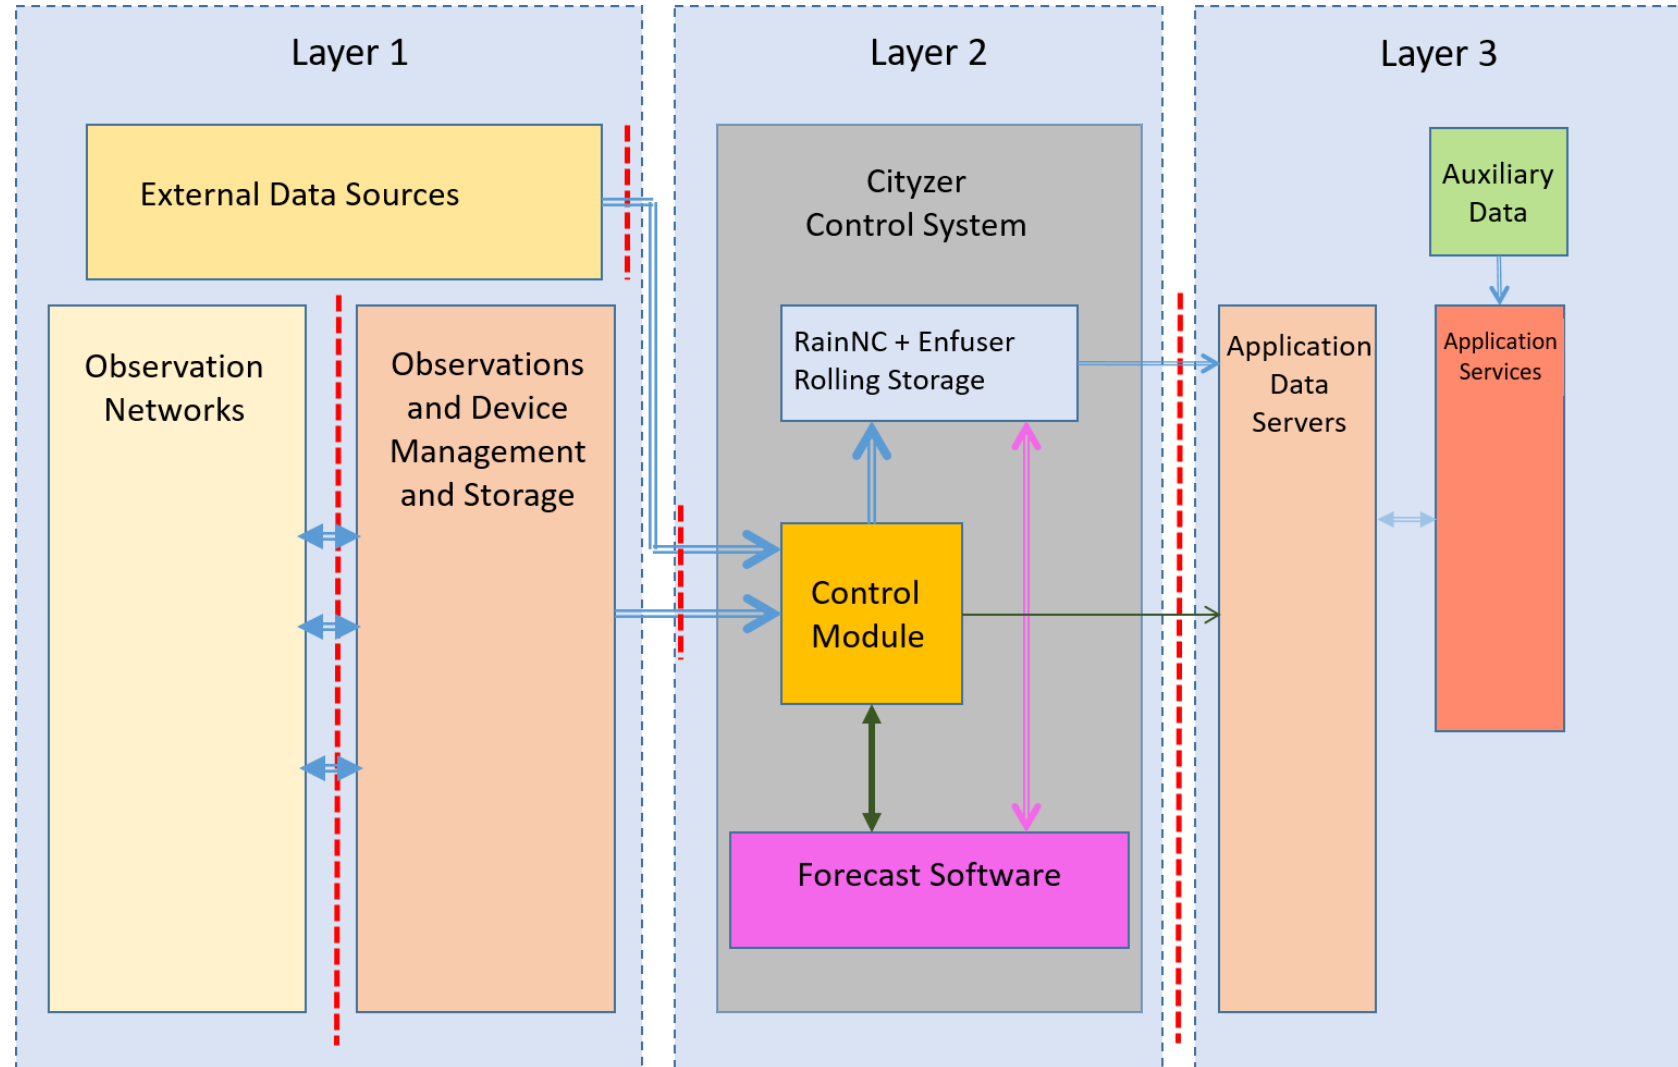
Layer 1

External Data Sources

Observation Networks

Observations and Device Management and Storage

Layer 2

Cityzer Control System

RainNC + Enfuser Rolling Storage

Control Module

Forecast Software

Layer 3

Auxiliary Data

Application Data Servers

Application Services